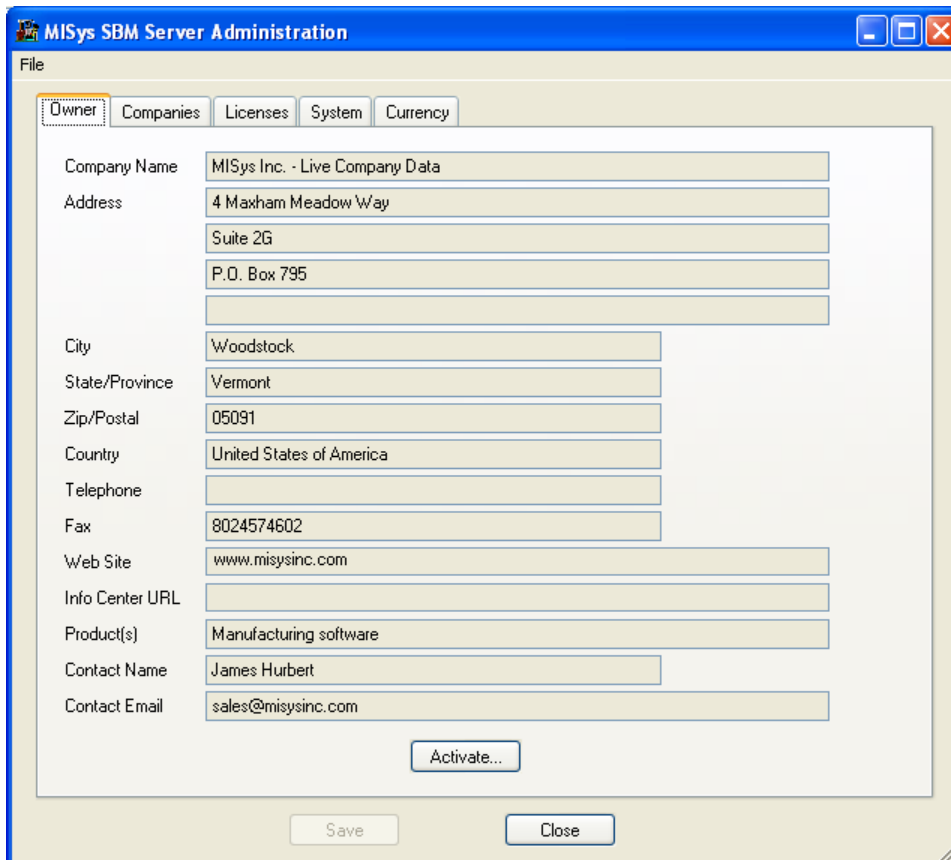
MISys SBM Server Administration

File

Owner | Companies | Licenses | System | Currency

Company Name MISys Inc. - Live Company Data
Address 4 Maxham Meadow Way
Suite 2G
P.O. Box 795

City Woodstock
State/Province Vermont
Zip/Postal 05091
Country United States of America
Telephone
Fax 8024574602
Web Site www.misysinc.com
Info Center URL
Product(s) Manufacturing software
Contact Name James Hurbert
Contact Email sales@misysinc.com

Activate...

Save Close